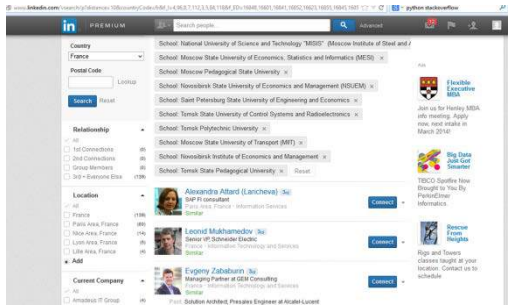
www.linkedin.com/search/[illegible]

in PREMIUM

Search people...

Advanced

python stackoverflow

Country

France

Postal Code

Lookup

Search Reset

Relationship

All

1st Connections

2nd Connections

Group Members

3rd + Everyone Else

Location

All

France

Paris Area, France

Nice Area, France

Lyon Area, France

Lille Area, France

+ Add

Current Company

All

Amadeus IT Group

School: National University of Science and Technology "MISIS" (Moscow Institute of Steel and A

School: Moscow State University of Economics, Statistics and Informatics (MESI) ×

School: Moscow Pedagogical State University ×

School: Novosibirsk State University of Economics and Management (NSUEM) ×

School: Saint Petersburg State University of Engineering and Economics ×

School: Tomsk State University of Control Systems and Radioelectronics ×

School: Tomsk Polytechnic University ×

School: Moscow State University of Transport (MIIT) ×

School: Novosibirsk Institute of Economics and Management ×

School: Tomsk State Pedagogical University × Reset

Alexandra Attard (Lancheva) 3rd
SAP FI consultant
Paris Area, France · Information Services
Similar

Connect

Leonid Mukhamedov 3rd
Senior VP, Schneider Electric
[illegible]
Similar

Connect

Evgeny Zababurin 3rd
Managing Partner at GEM Consulting
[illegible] · Information Services
Similar
Past: Solution Architect, Presales Engineer at Alcatel-Lucent

Connect

Ads

Flexible Executive MBA
Join us for Henley MBA info meeting. Apply now, next intake in March 2014!

Big Data Just Got Smarter
TIBCO Spotfire Now Brought to You By PerkinElmer Informatics

Rescue From Heights
Rigs and Towers classes taught at your location. Contact us to schedule